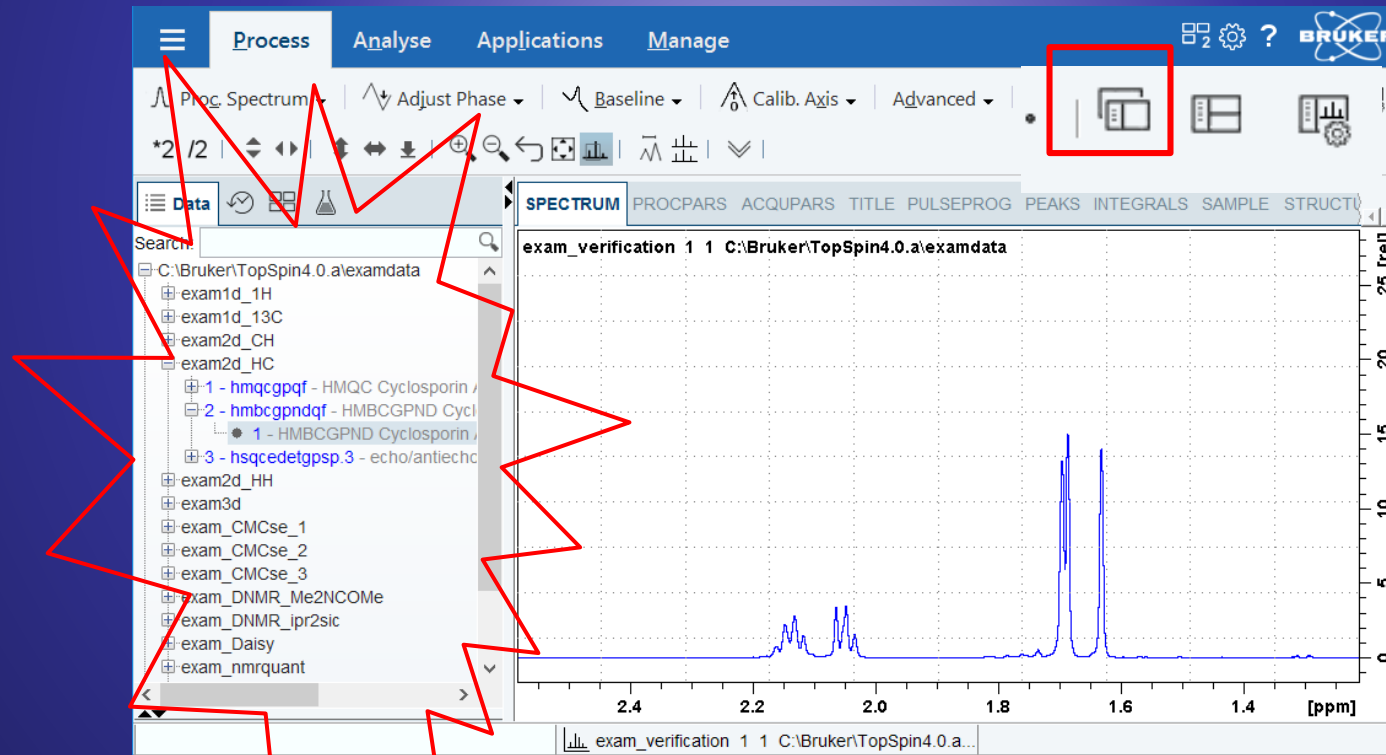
Process Analyse Applications Manage

BRUKER

Proc. Spectrum Adjust Phase Baseline Calib. Axis Advanced

*2 /2

Data

Search:

C:\Bruker\TopSpin4.0.a\examdata
exam1d_1H
exam1d_13C
exam2d_CH
exam2d_HC
1 - hmqcgpqf - HMQC Cyclosporin
2 - hmbcgpndqf - HMBCGPND Cycl
1 - HMBCGPND Cyclosporin
3 - hsqcedetgpsp.3 - echo/antiech
exam2d_HH
exam3d
exam_CMCse_1
exam_CMCse_2
exam_CMCse_3
exam_DNMR_Me2NCOMe
exam_DNMR_ipr2sic
exam_Daisy
exam_nmrquant

SPECTRUM PROCPARS ACQUPARS TITLE PULSEPROG PEAKS INTEGRALS SAMPLE STRUCTU

exam_verification 1 1 C:\Bruker\TopSpin4.0.a\examdata

25 [rel]
20
15
10
5
0

2.4 2.2 2.0 1.8 1.6 1.4 [ppm]

exam_verification 1 1 C:\Bruker\TopSpin4.0.a...